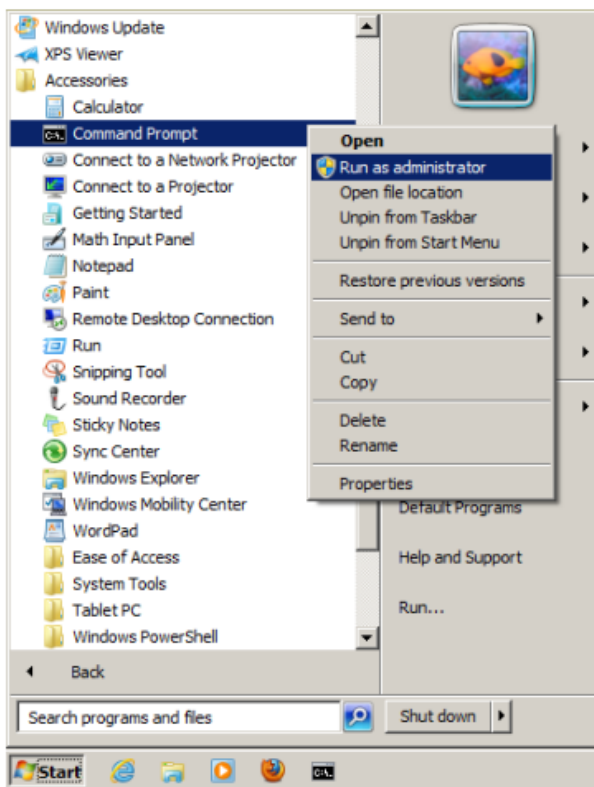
Windows Update
XPS Viewer
Accessories
Calculator
Command Prompt
Connect to a Network Projector
Connect to a Projector
Getting Started
Math Input Panel
Notepad
Paint
Remote Desktop Connection
Run
Snipping Tool
Sound Recorder
Sticky Notes
Sync Center
Windows Explorer
Windows Mobility Center
WordPad
Ease of Access
System Tools
Tablet PC
Windows PowerShell
Back

Open
Run as administrator
Open file location
Unpin from Taskbar
Unpin from Start Menu
Restore previous versions
Send to
Cut
Copy
Delete
Rename
Properties

Default Programs
Help and Support
Run...

Search programs and files
Shut down
Start